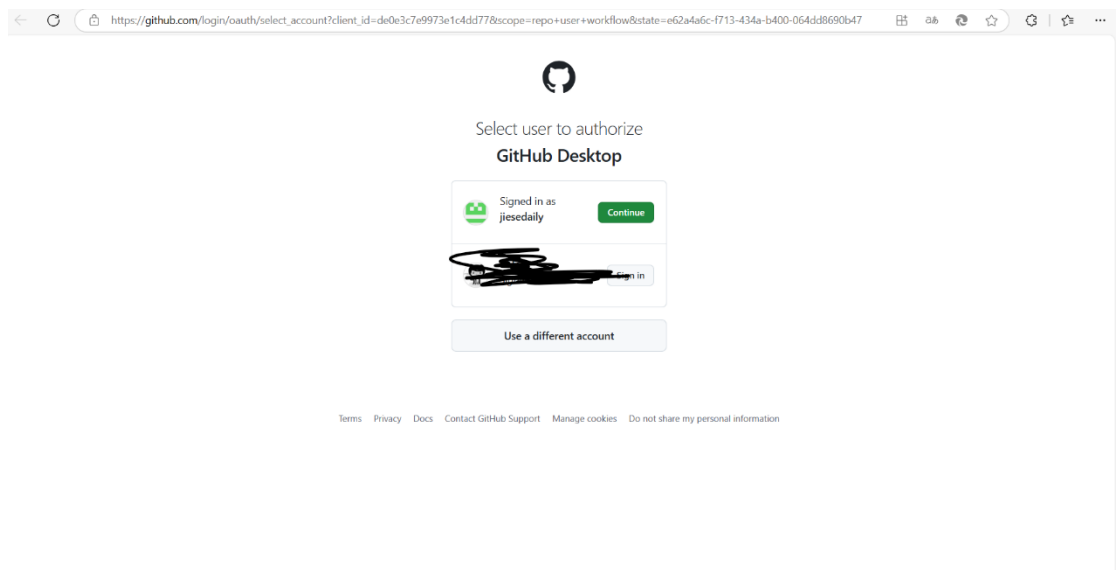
https://github.com/login/oauth/select_account?client_id=de0e3c7e9973e1c4dd77&scope=repo+user+workflow&state=e62a4a6c-f713-434a-b400-064dd8690b47

Select user to authorize
GitHub Desktop

Signed in as
jiesedaily
Continue

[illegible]
Sign in

Use a different account

Terms Privacy Docs Contact GitHub Support Manage cookies Do not share my personal information